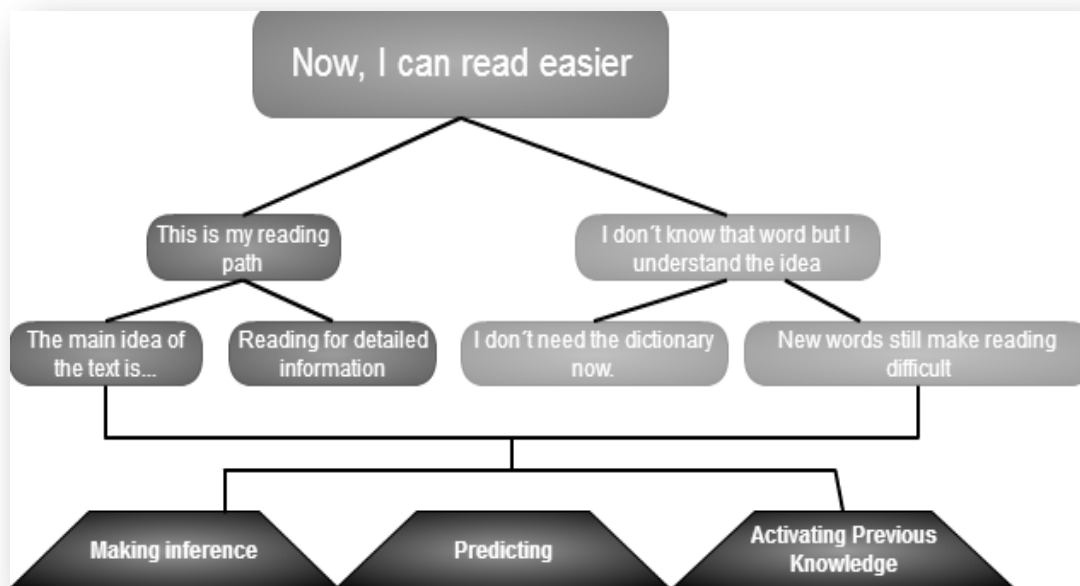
Now, I can read easier

This is my reading path

I don´t know that word but I understand the idea

The main idea of the text is...

Reading for detailed information

I don´t need the dictionary now.

New words still make reading difficult

Making inference

Predicting

Activating Previous Knowledge